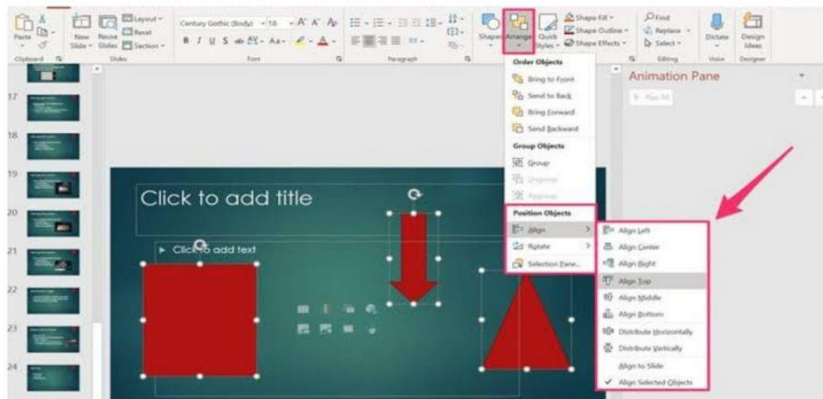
Paste Clipboard New Slide Reuse Slides Layout Reset Section Slides Century Gothic (Body) 18 A A B I U S ab AV Aa A Font Paragraph Shapes Arrange Quick Styles Shape Fill Shape Outline Shape Effects Find Replace Select Editing Dictate Voice Design Ideas Designer

Order Objects
Bring to Front
Send to Back
Bring Forward
Send Backward
Group Objects
Group
Ungroup
Regroup
Position Objects
Align
Rotate
Selection Pane...

Animation Pane
Play All

Align Left
Align Center
Align Right
Align Top
Align Middle
Align Bottom
Distribute Horizontally
Distribute Vertically
Align to Slide
Align Selected Objects

17
18
19
20
21
22
23
24

Click to add title
Click to add text